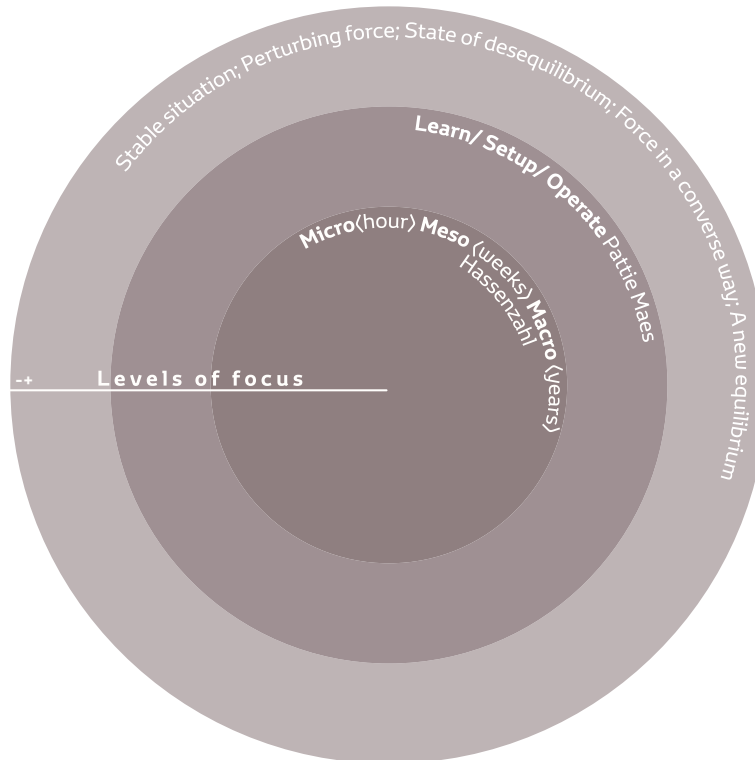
Stable situation; Perturbing force; State of desequilibrium; Force in a converse way; A new equilibrium

Learn/ Setup/ Operate Pattie Maes

Micro(hour) Meso (weeks) Macro (years)
Hassenzahl

-+ Levels of focus